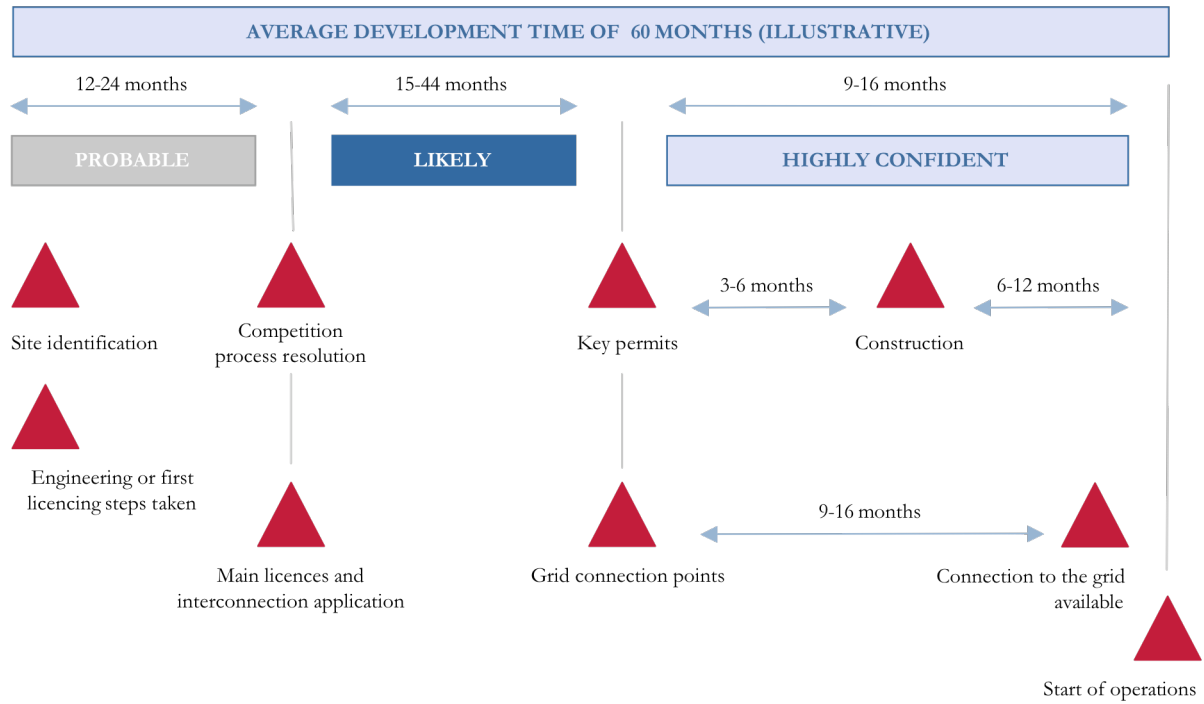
AVERAGE DEVELOPMENT TIME OF 60 MONTHS (ILLUSTRATIVE)

12-24 months

15-44 months

9-16 months

PROBABLE

LIKELY

HIGHLY CONFIDENT

Site identification

Competition process resolution

Key permits

3-6 months

Construction

6-12 months

Engineering or first licencing steps taken

Main licences and interconnection application

Grid connection points

9-16 months

Connection to the grid available

Start of operations